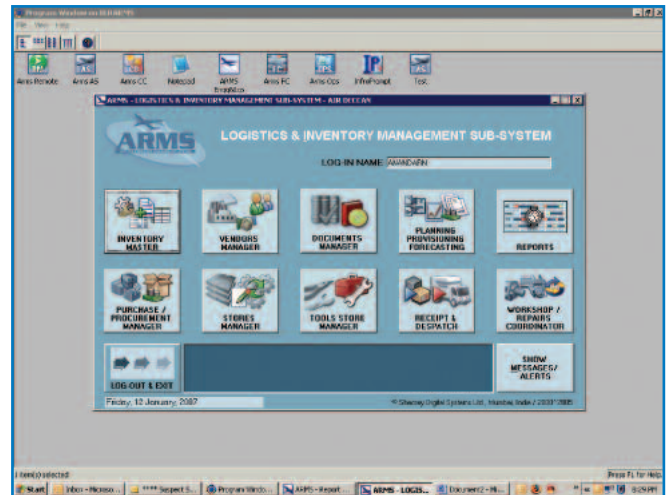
Program Window on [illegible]
File View Help

Arms Remote
Arms AS
Arms CC
Notepad
ARMS Emulation
Arms FC
Arms Ops
InfoPrompt
Test

ARMS - LOGISTICS & INVENTORY MANAGEMENT SUB-SYSTEM - AIR DECCAN

ARMS

LOGISTICS & INVENTORY MANAGEMENT SUB-SYSTEM

LOG IN NAME ANANDABN

INVENTORY MASTER
VENDORS MANAGER
DOCUMENTS MANAGER
PLANNING PROVISIONING FORECASTING
REPORTS
PURCHASE / PROCUREMENT MANAGER
STORES MANAGER
TOOLS STORE MANAGER
RECEIPT & DESPATCH
WORKSHOP / REPAIRS COORDINATOR
LOG-OUT & EXIT
SHOW MESSAGES/ ALERTS

Friday, 12 January, 2007
© Sharney Digital Systems Ltd, Mumbai India / 2003 - 2005

1 item(s) selected
Press F1 for Help

Start
Inbox - Microso...
**** Suspect S...
Program Windo...
ARMS - Report
ARMS - LOGIS...
Document2 - Mi...
8:29 PM